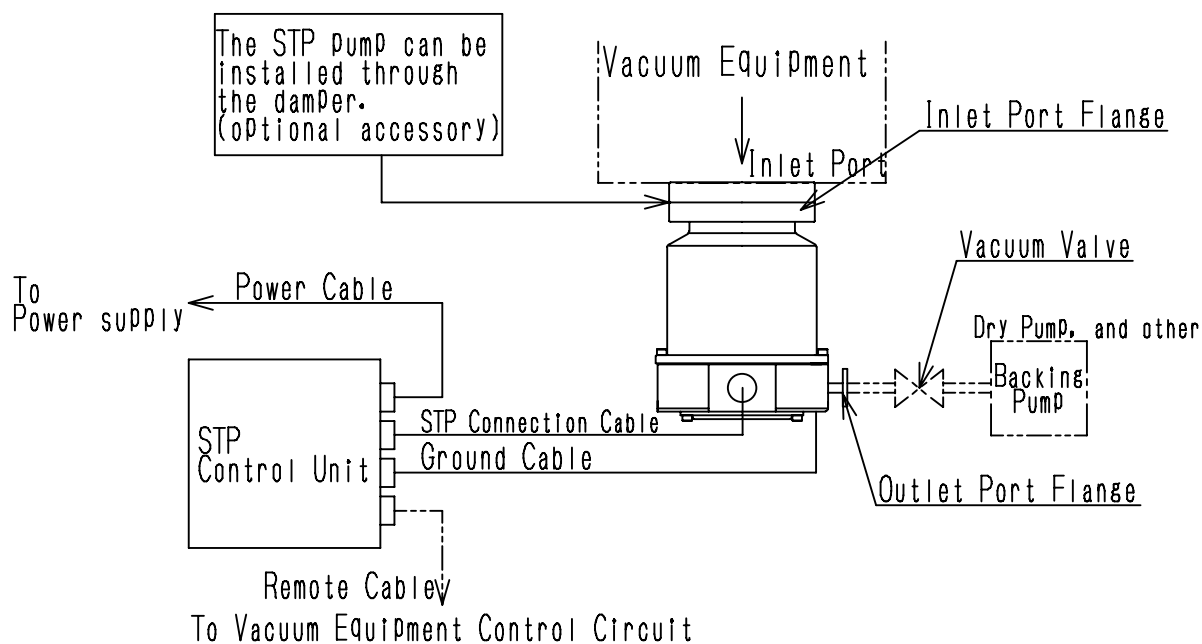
The STP pump can be installed through the damper. (optional accessory)

Vacuum Equipment

Inlet Port Flange

Inlet Port

Vacuum Valve

To Power supply

Power Cable

Dry Pump, and other

Backing Pump

STP Control Unit

STP Connection Cable

Ground Cable

Outlet Port Flange

Remote Cable

To Vacuum Equipment Control Circuit